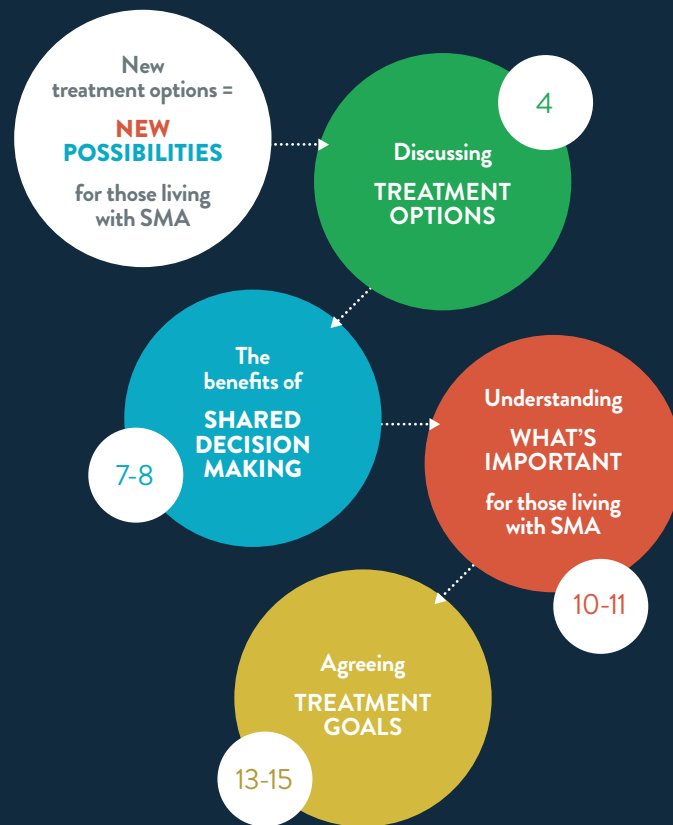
New treatment options =

NEW POSSIBILITIES

for those living with SMA

4

Discussing

TREATMENT OPTIONS

The benefits of

SHARED DECISION MAKING

7-8

Understanding

WHAT'S IMPORTANT

for those living with SMA

10-11

Agreeing

TREATMENT GOALS

13-15